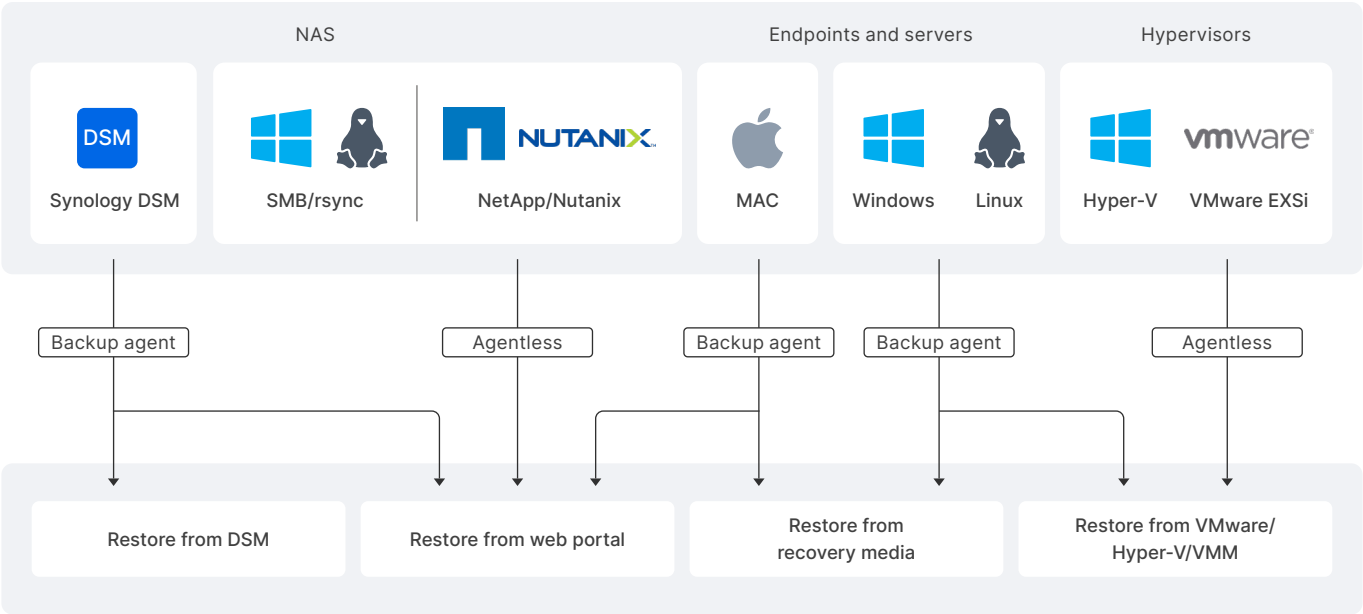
NAS

Endpoints and servers

Hypervisors

DSM

Synology DSM

SMB/rsync

NUTANIX

NetApp/Nutanix

MAC

Windows

Linux

Hyper-V

vmware

VMware EXSi

Backup agent

Agentless

Backup agent

Backup agent

Agentless

Restore from DSM

Restore from web portal

Restore from recovery media

Restore from VMware/ Hyper-V/VMM